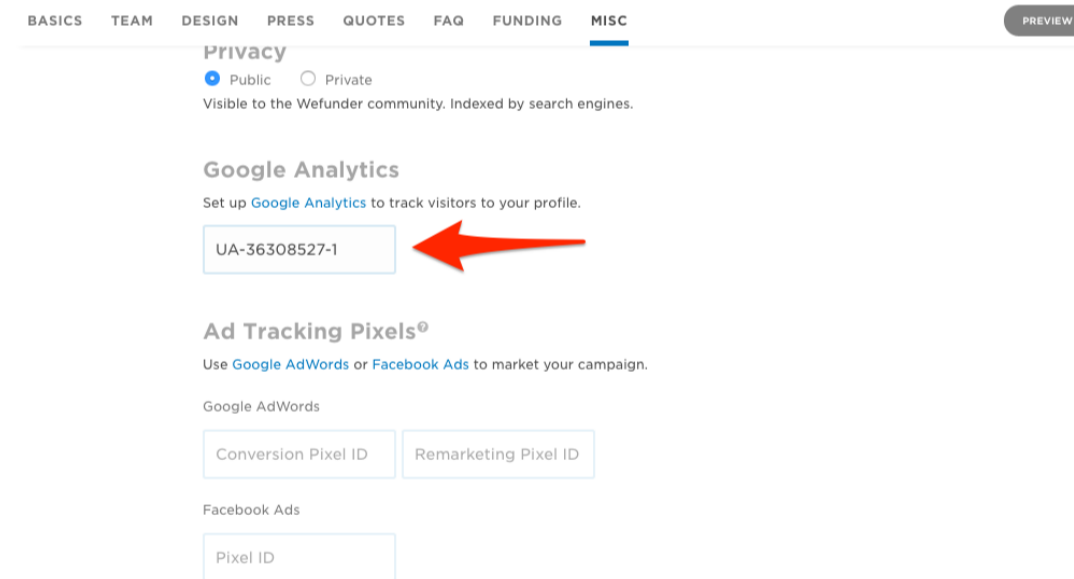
BASICS TEAM DESIGN PRESS QUOTES FAQ FUNDING MISC PREVIEW

Privacy

Public Private

Visible to the Wefunder community. Indexed by search engines.

Google Analytics

Set up Google Analytics to track visitors to your profile.

UA-36308527-1

Ad Tracking Pixels

Use Google AdWords or Facebook Ads to market your campaign.

Google AdWords

Conversion Pixel ID Remarketing Pixel ID

Facebook Ads

Pixel ID